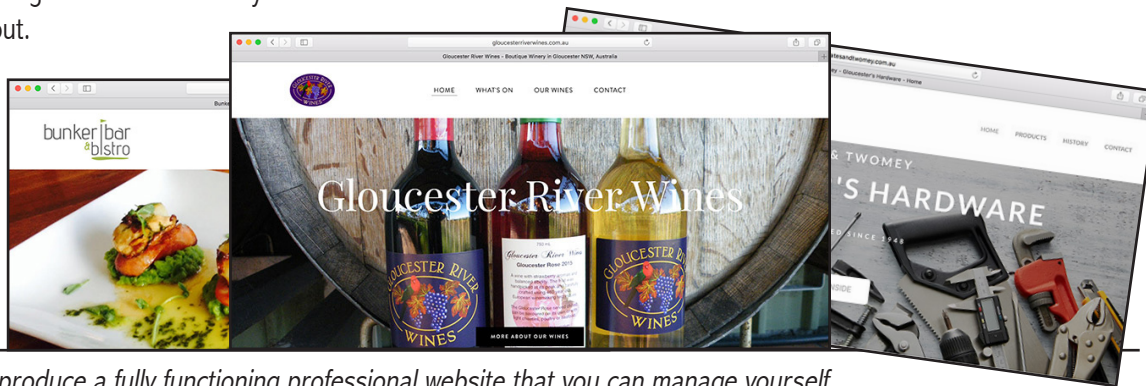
out.

Bunker

bunker bar & bistro

gloucesterriverwines.com.au

Gloucester River Wines - Boutique Winery in Gloucester NSW, Australia

HOME WHAT'S ON OUR WINES CONTACT

Gloucester River Wines

GLOUCESTER RIVER WINES

Gloucester River Wines

Gloucester Rose 2013

GLOUCESTER RIVER WINES

MORE ABOUT OUR WINES

estesandtwomey.com.au

omey - Gloucester's Hardware - Home

HOME PRODUCTS HISTORY CONTACT

& TWOMEY

'S HARDWARE

ED SINCE 1948

NSIDE

produce a fully functioning professional website that you can manage yourself